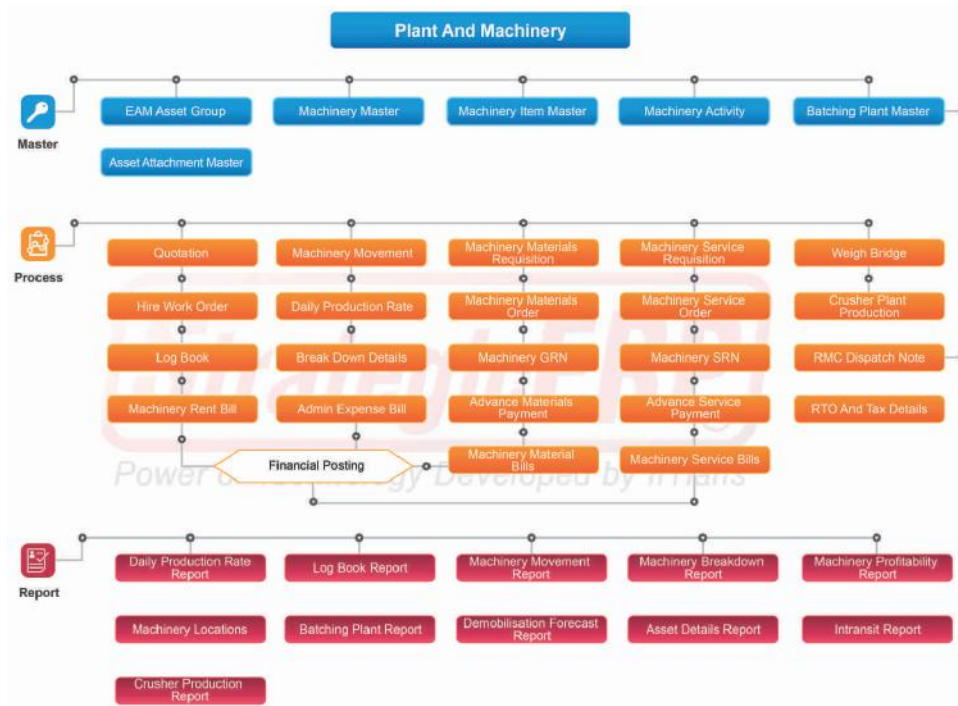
Plant And Machinery

Master

EAM Asset Group

Machinery Master

Machinery Item Master

Machinery Activity

Batching Plant Master

Asset Attachment Master

Process

Quotation

Hire Work Order

Log Book

Machinery Rent Bill

Machinery Movement

Daily Production Rate

Break Down Details

Admin Expense Bill

Machinery Materials Requisition

Machinery Materials Order

Machinery GRN

Advance Materials Payment

Machinery Material Bills

Machinery Service Requisition

Machinery Service Order

Machinery SRN

Advance Service Payment

Machinery Service Bills

Weigh Bridge

Crusher Plant Production

RMC Dispatch Note

RTO And Tax Details

Financial Posting

StrategicERP

Power of Technology Developed by Tridians

Report

Daily Production Rate Report

Log Book Report

Machinery Movement Report

Machinery Breakdown Report

Machinery Profitability Report

Machinery Locations

Batching Plant Report

Demobilisation Forecast Report

Asset Details Report

Intransit Report

Crusher Production Report